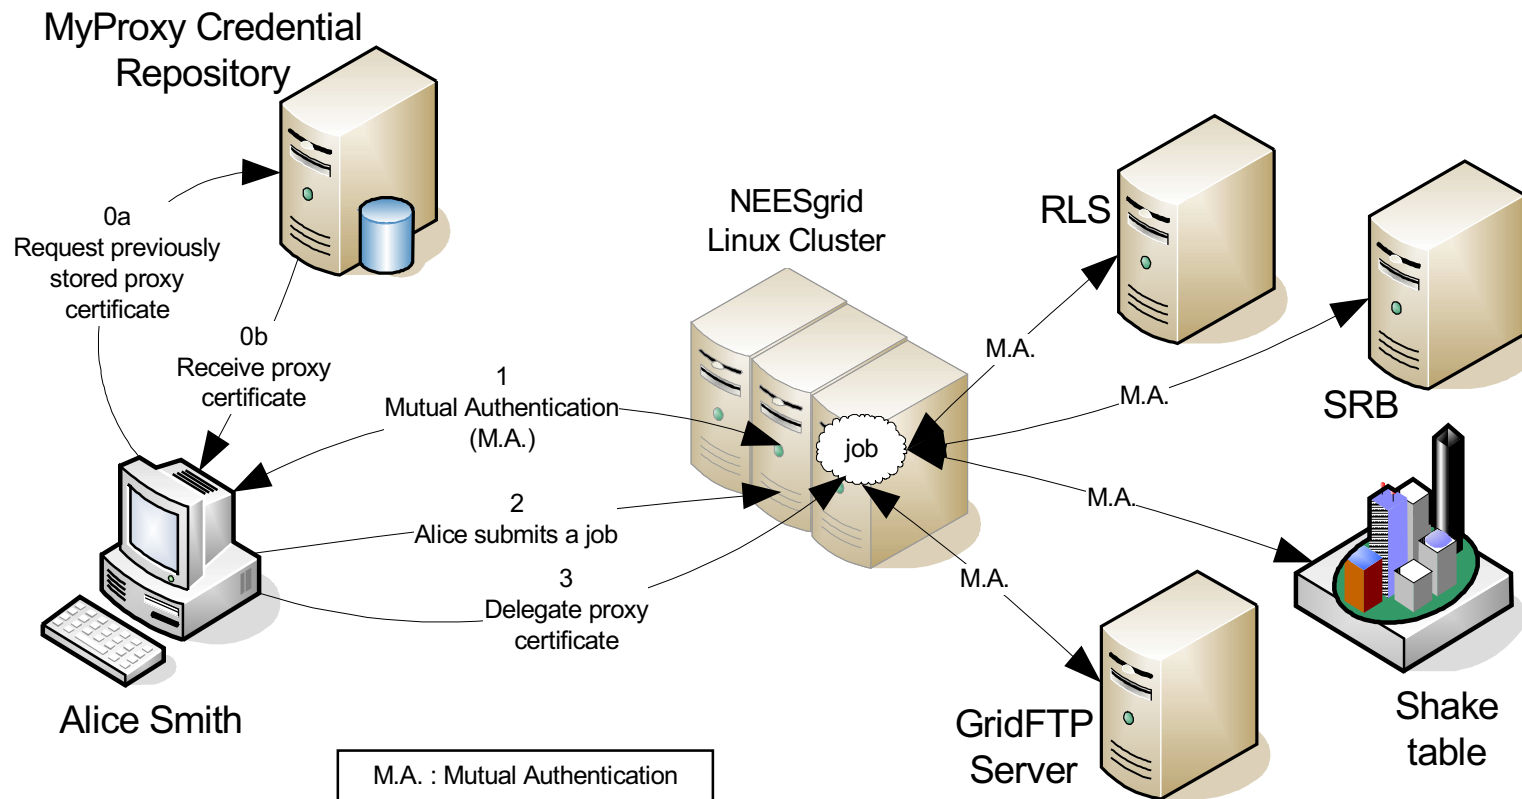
MyProxy Credential Repository

0a
Request previously stored proxy certificate

0b
Receive proxy certificate

NEESgrid Linux Cluster

RLS

SRB

M.A.

M.A.

1
Mutual Authentication (M.A.)

job

2
Alice submits a job

3
Delegate proxy certificate

M.A.

M.A.

Alice Smith

GridFTP Server

Shake table

M.A. : Mutual Authentication